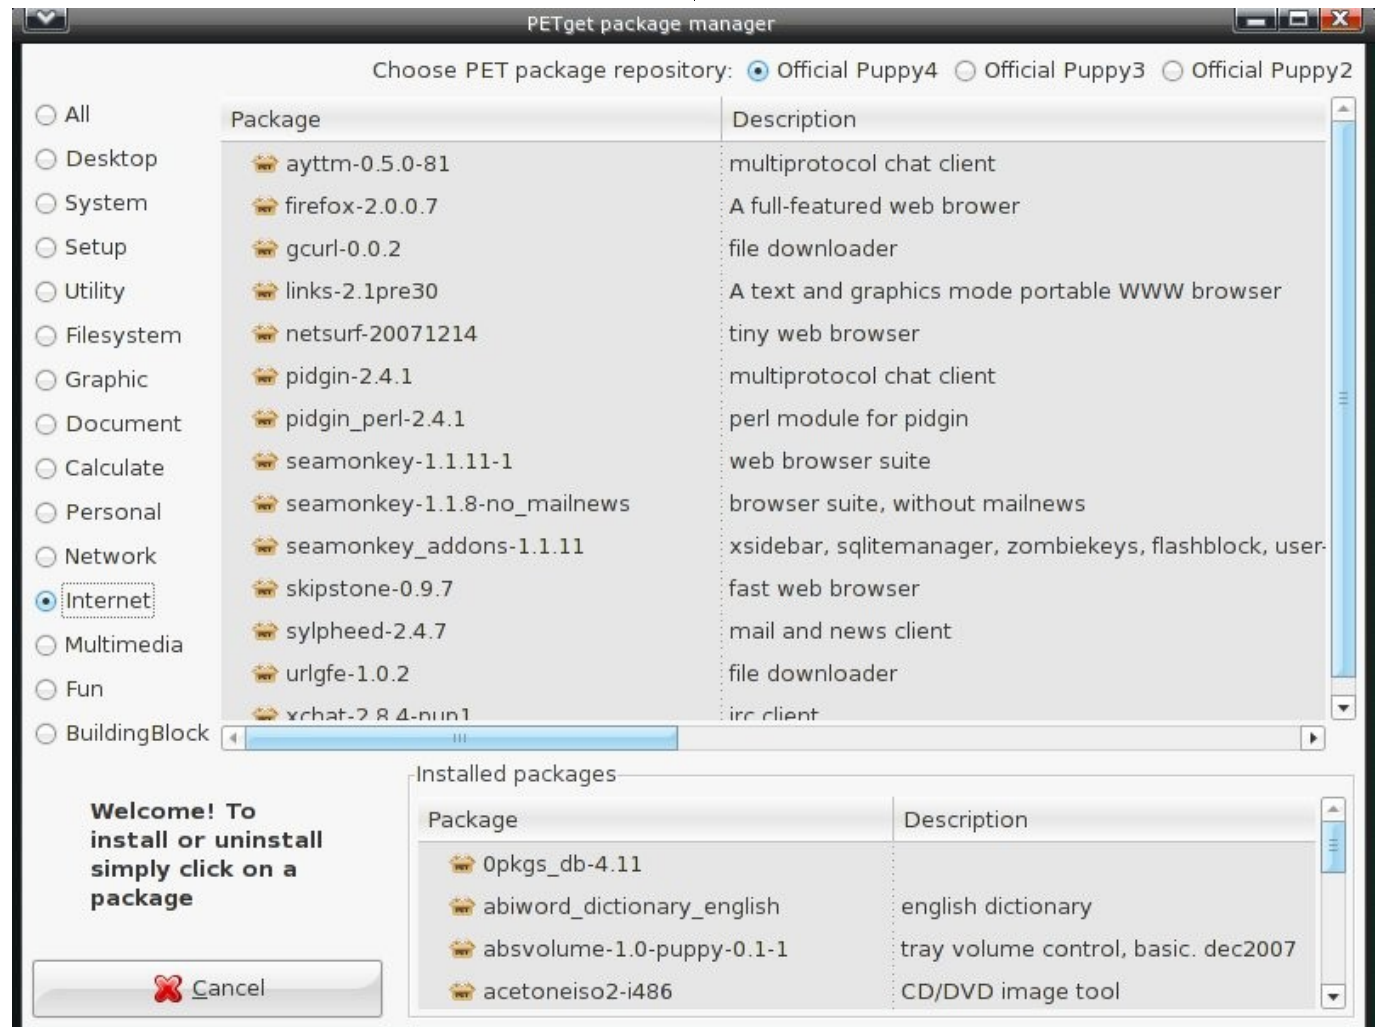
PETget package manager

Choose PET package repository: Official Puppy4 Official Puppy3 Official Puppy2

All
Desktop
System
Setup
Utility
Filesystem
Graphic
Document
Calculate
Personal
Network
Internet
Multimedia
Fun
BuildingBlock

| Package | Description |
|---|---|
| ayttm-0.5.0-81 | multiprotocol chat client |
| firefox-2.0.0.7 | A full-featured web brower |
| gcurl-0.0.2 | file downloader |
| links-2.1pre30 | A text and graphics mode portable WWW browser |
| netsurf-20071214 | tiny web browser |
| pidgin-2.4.1 | multiprotocol chat client |
| pidgin_perl-2.4.1 | perl module for pidgin |
| seamonkey-1.1.11-1 | web browser suite |
| seamonkey-1.1.8-no_mailnews | browser suite, without mailnews |
| seamonkey_addons-1.1.11 | xsidebar, sqlitemanager, zombiekeys, flashblock, user- |
| skipstone-0.9.7 | fast web browser |
| sylpheed-2.4.7 | mail and news client |
| urlgfe-1.0.2 | file downloader |
| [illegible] | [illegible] |

Installed packages

| Package | Description |
|---|---|
| 0pkgs_db-4.11 | |
| abiword_dictionary_english | english dictionary |
| absvolume-1.0-puppy-0.1-1 | tray volume control, basic. dec2007 |
| acetoneiso2-i486 | CD/DVD image tool |

Welcome! To install or uninstall simply click on a package

Cancel